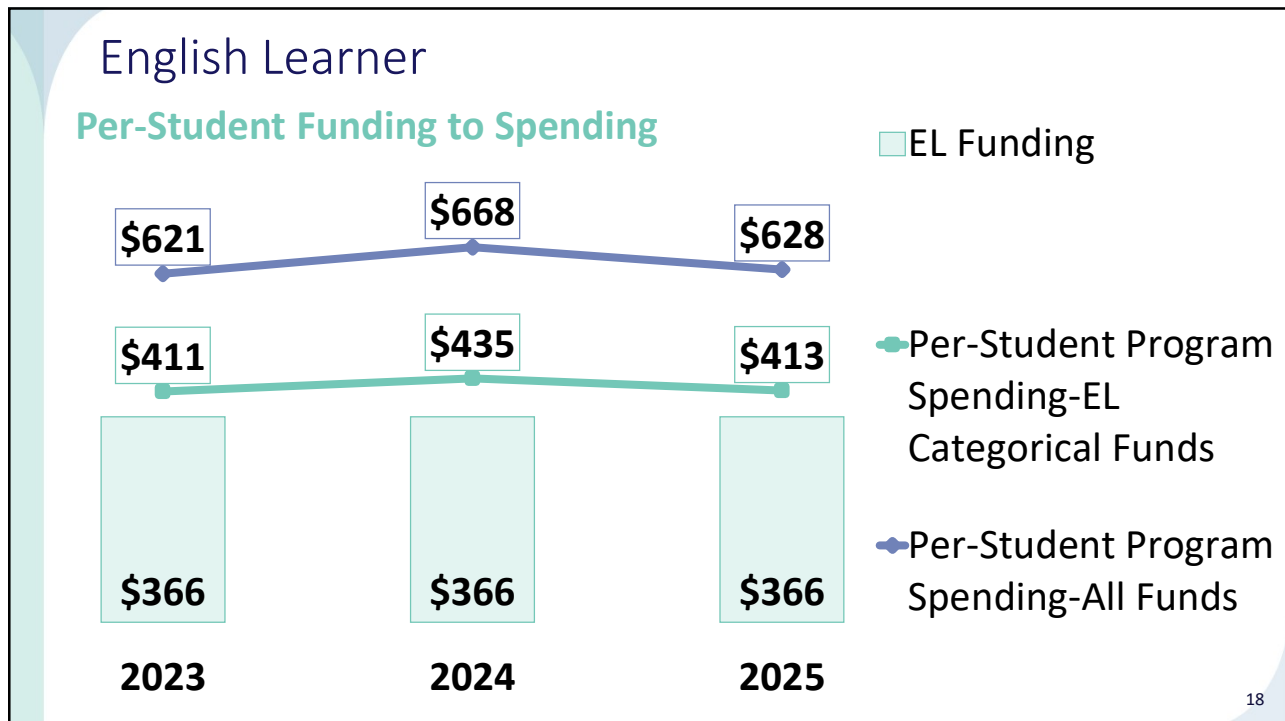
English Learner

Per-Student Funding to Spending

EL Funding

$621
$668
$628

$411
$435
$413

Per-Student Program Spending-EL Categorical Funds

Per-Student Program Spending-All Funds

$366
$366
$366

2023
2024
2025

18